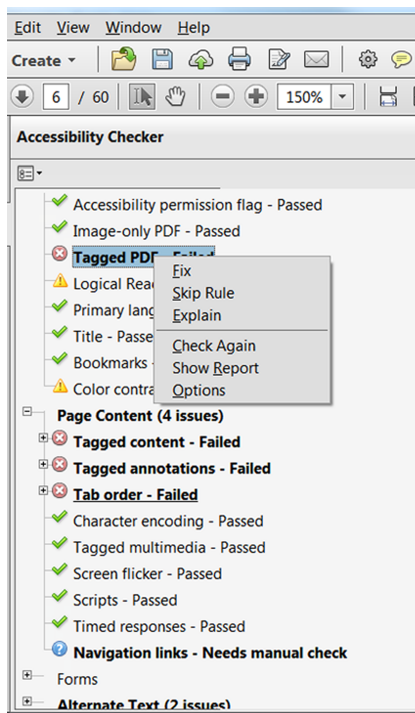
Edit View Window Help

Create

6 / 60

150%

Accessibility Checker

Accessibility permission flag - Passed

Image-only PDF - Passed

Tagged PDF - Failed

Logical Rea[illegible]

Primary lang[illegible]

Title - Passe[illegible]

Bookmarks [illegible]

Color contra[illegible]

Fix

Skip Rule

Explain

Check Again

Show Report

Options

Page Content (4 issues)

Tagged content - Failed

Tagged annotations - Failed

Tab order - Failed

Character encoding - Passed

Tagged multimedia - Passed

Screen flicker - Passed

Scripts - Passed

Timed responses - Passed

Navigation links - Needs manual check

Forms

Alternate Text (2 issues)